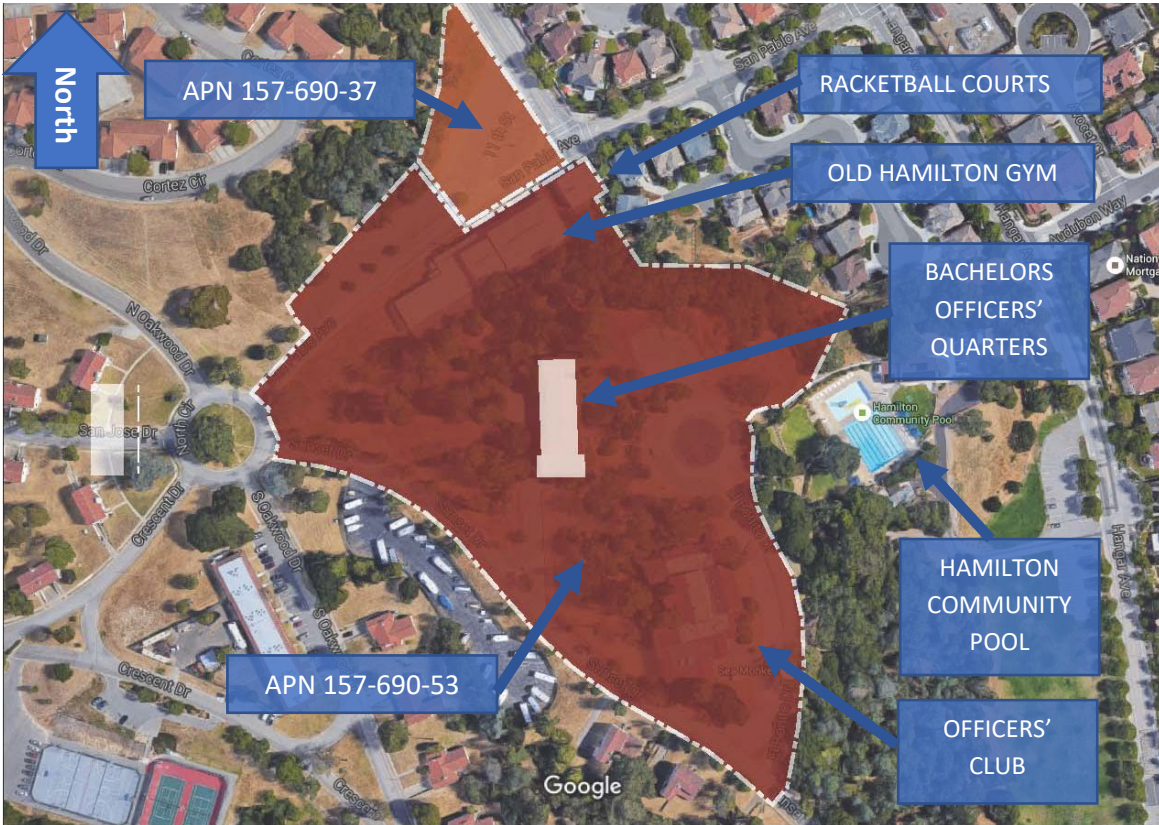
North

APN 157-690-37

RACKETBALL COURTS

OLD HAMILTON GYM

BACHELORS OFFICERS' QUARTERS

HAMILTON COMMUNITY POOL

APN 157-690-53

OFFICERS' CLUB

San Pablo Ave

Cortez Dr

N Oakwood Dr

San Jose Dr

North Cir

Crescent Dr

S Oakwood Dr

Audubon Way

Hangar Ave

Hamilton Community Pool

National Mortga

Google